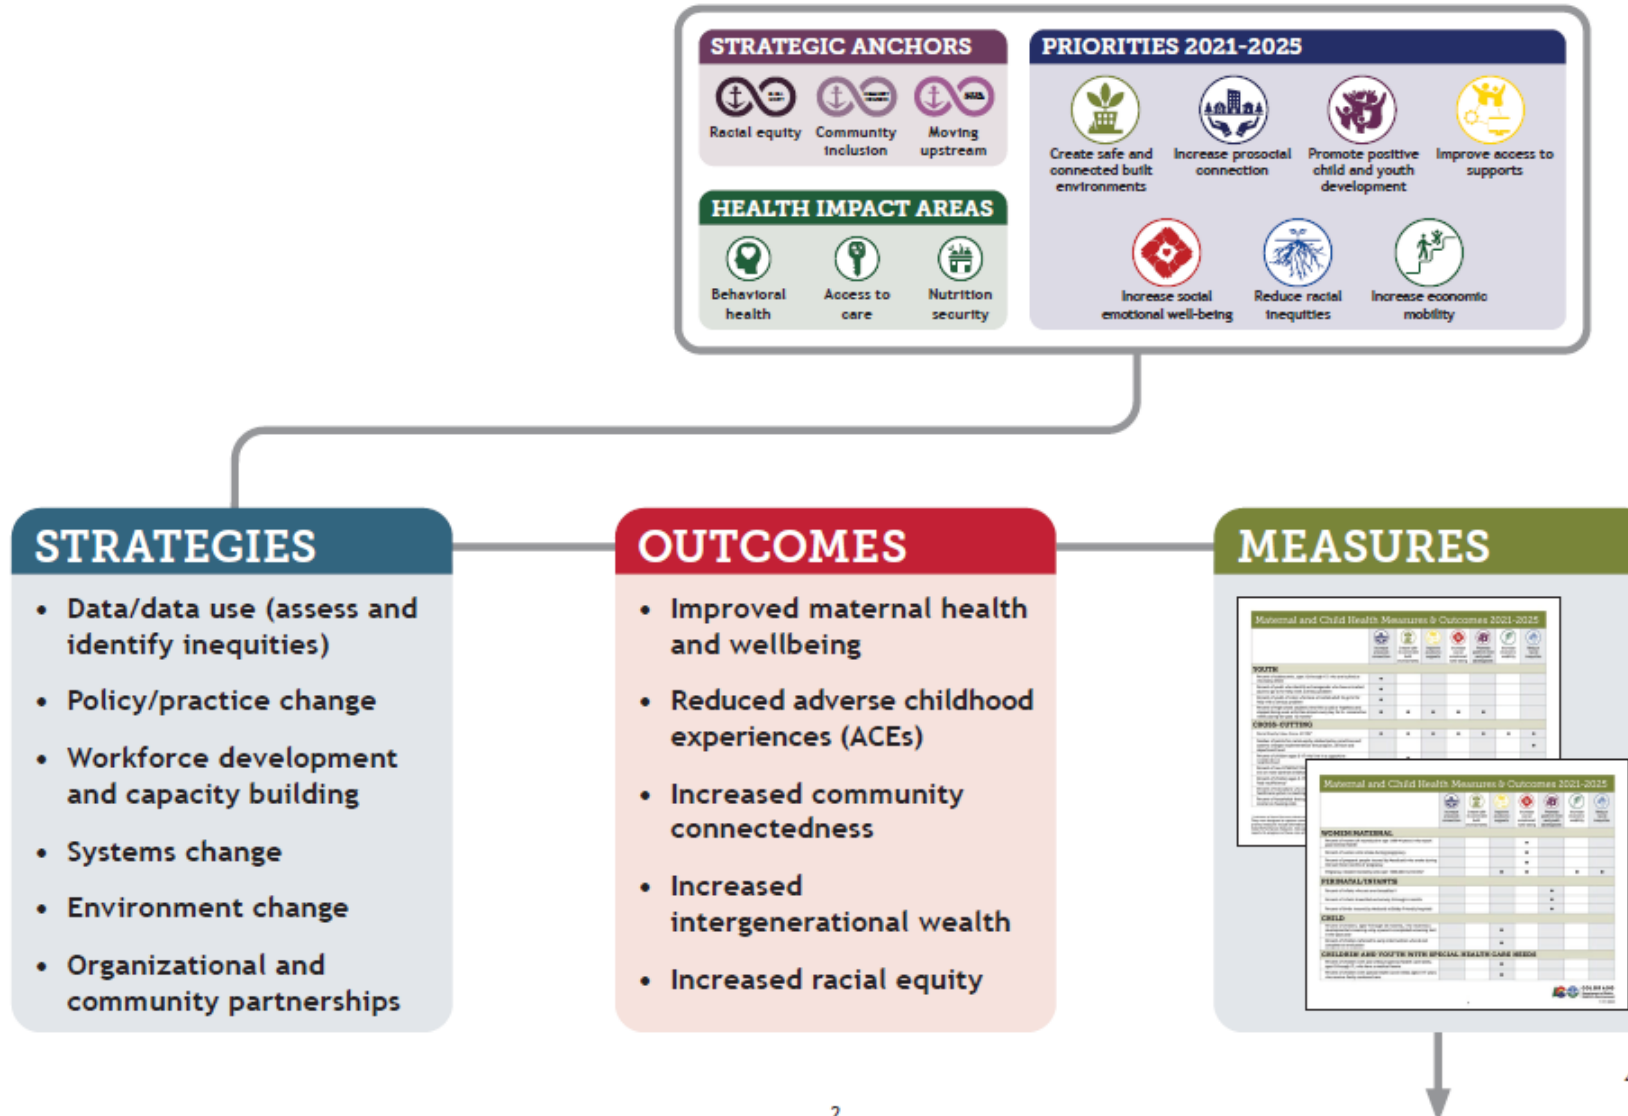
STRATEGIC ANCHORS

Racial equity

Community inclusion

Moving upstream

HEALTH IMPACT AREAS

Behavioral health

Access to care

Nutrition security

PRIORITIES 2021-2025

Create safe and connected built environments

Increase prosocial connection

Promote positive child and youth development

Improve access to supports

Increase social emotional well-being

Reduce racial inequities

Increase economic mobility

STRATEGIES

- Data/data use (assess and identify inequities)
- Policy/practice change
- Workforce development and capacity building
- Systems change
- Environment change
- Organizational and community partnerships

OUTCOMES

- Improved maternal health and wellbeing
- Reduced adverse childhood experiences (ACEs)
- Increased community connectedness
- Increased intergenerational wealth
- Increased racial equity

MEASURES

Maternal and Child Health Measures & Outcomes 2021-2025

YOUTH

CROSS-CUTTING

Maternal and Child Health Measures & Outcomes 2021-2025

WOMEN/MATERNAL

PERINATAL/INFANTS

CHILD

CHILDREN AND YOUTH WITH SPECIAL HEALTH CARE NEEDS

2